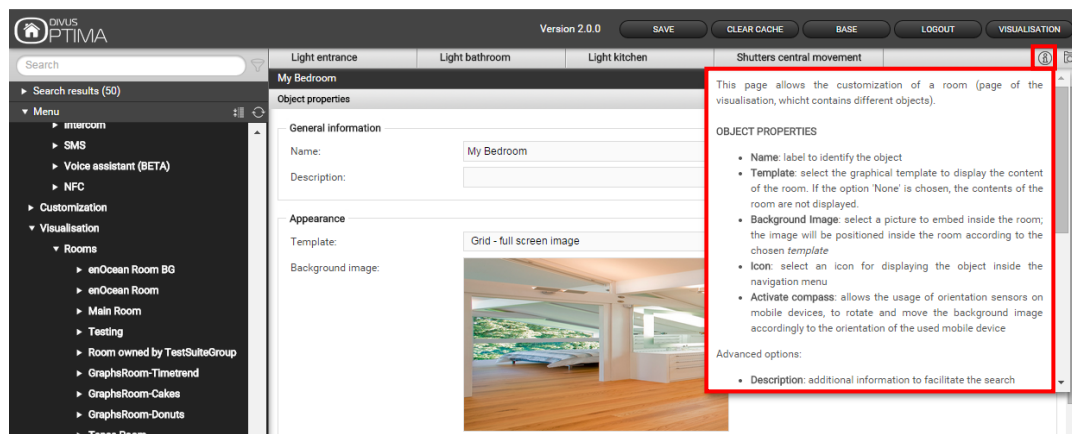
DIVUS OPTIMA

Version 2.0.0

SAVE

CLEAR CACHE

BASE

LOGOUT

VISUALISATION

Search

Search results (50)

Menu

Intercom

SMS

Voice assistant (BETA)

NFC

Customization

Visualisation

Rooms

enOcean Room BG

enOcean Room

Main Room

Testing

Room owned by TestSuiteGroup

GraphsRoom-Timetrend

GraphsRoom-Cakes

GraphsRoom-Donuts

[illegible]

Light entrance

Light bathroom

Light kitchen

Shutters central movement

My Bedroom

Object properties

General information

Name:

My Bedroom

Description:

Appearance

Template:

Grid - full screen image

Background image:

This page allows the customization of a room (page of the visualisation, whicht contains different objects).

OBJECT PROPERTIES

- **Name**: label to identify the object
- **Template**: select the graphical template to display the content of the room. If the option 'None' is chosen, the contents of the room are not displayed.
- **Background Image**: select a picture to embed inside the room; the image will be positioned inside the room according to the chosen *template*
- **Icon**: select an icon for displaying the object inside the navigation menu
- **Activate compass**: allows the usage of orientation sensors on mobile devices, to rotate and move the background image accordingly to the orientation of the used mobile device

Advanced options:

- **Description**: additional information to facilitate the search